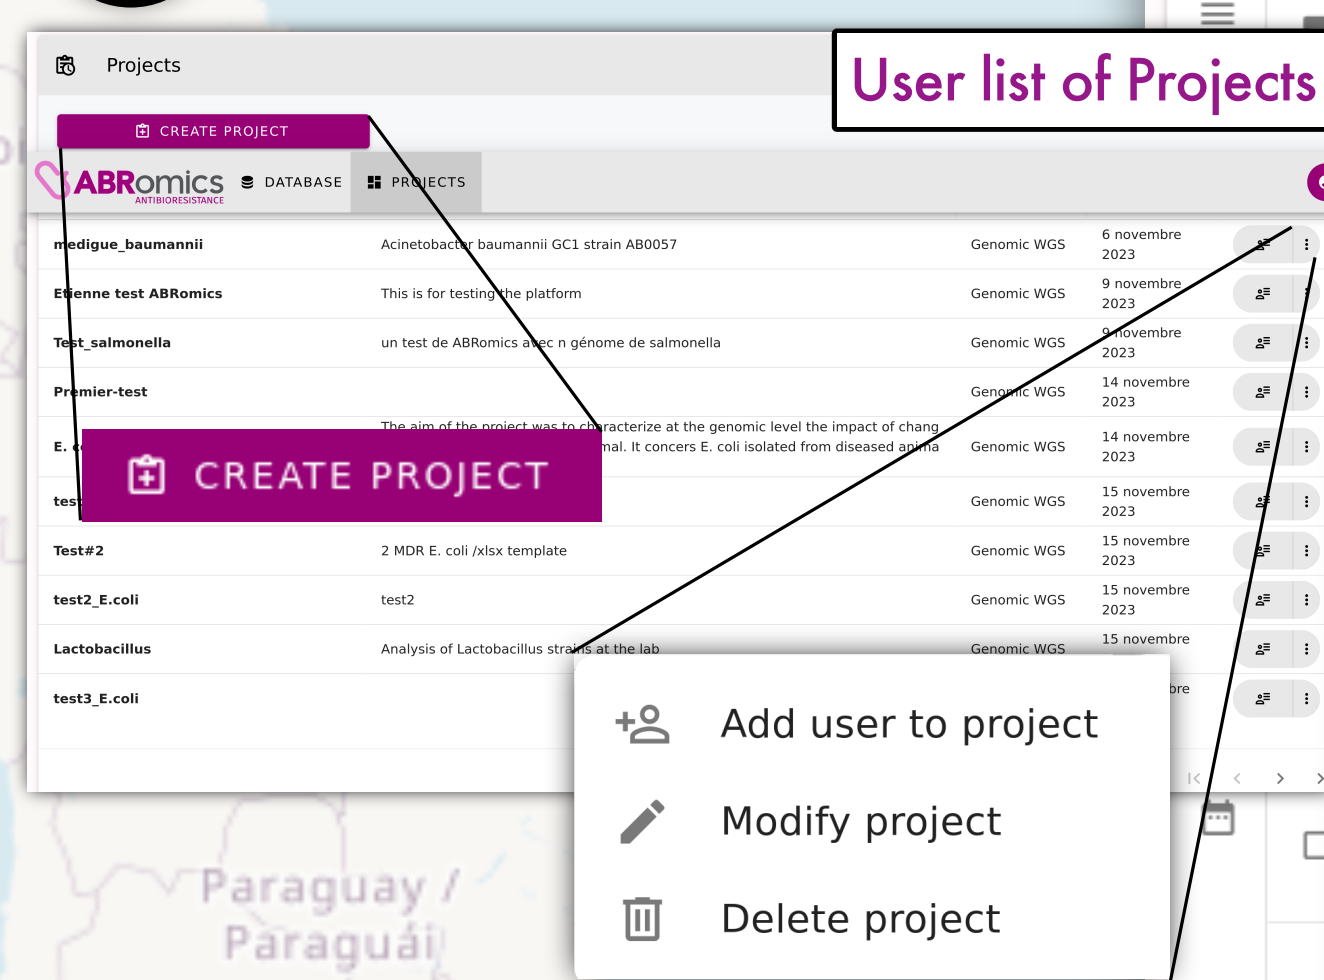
Projects

User list of Projects

CREATE PROJECT

ABRomics ANTIBIORESISTANCE DATABASE PROJECTS

| | | | |
|---|---|---|---|
| medigue_baumannii | Acinetobacter baumannii GC1 strain AB0057 | Genomic WGS | 6 novembre 2023 |
| Etienne test ABRomics | This is for testing the platform | Genomic WGS | 9 novembre 2023 |
| Test_salmonella | un test de ABRomics avec n génome de salmonella | Genomic WGS | 9 novembre 2023 |
| Premier-test | | Genomic WGS | 14 novembre 2023 |
| E. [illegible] | The aim of the project was to characterize at the genomic level the impact of chang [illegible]mal. It concerns E. coli isolated from diseased anima | Genomic WGS | 14 novembre 2023 |
| tes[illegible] | | Genomic WGS | 15 novembre 2023 |
| Test#2 | 2 MDR E. coli /xlsx template | Genomic WGS | 15 novembre 2023 |
| test2_E.coli | test2 | Genomic WGS | 15 novembre 2023 |
| Lactobacillus | Analysis of Lactobacillus strains at the lab | Genomic WGS | 15 novembre |
| test3_E.coli | | | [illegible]bre |

CREATE PROJECT

Add user to project
Modify project
Delete project

Paraguay / Paraguai